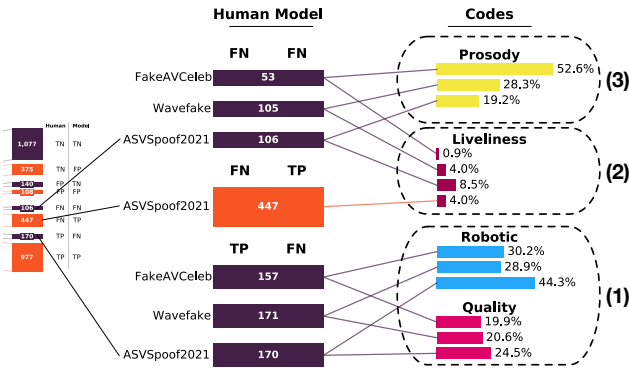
Human Model

Codes

Human Model
1,077 TN TN
375 TN FP
140 FP TN
108 FP FP
106 FN FN
447 FN TP
170 TP FN
977 TP TP

FN FN
FakeAVCeleb 53
Wavefake 105
ASVSpoof2021 106

FN TP
ASVSpoof2021 447

TP FN
FakeAVCeleb 157
Wavefake 171
ASVSpoof2021 170

Prosody
52.6%
28.3%
19.2%
(3)

Liveliness
0.9%
4.0%
8.5%
4.0%
(2)

Robotic
30.2%
28.9%
44.3%

Quality
19.9%
20.6%
24.5%
(1)